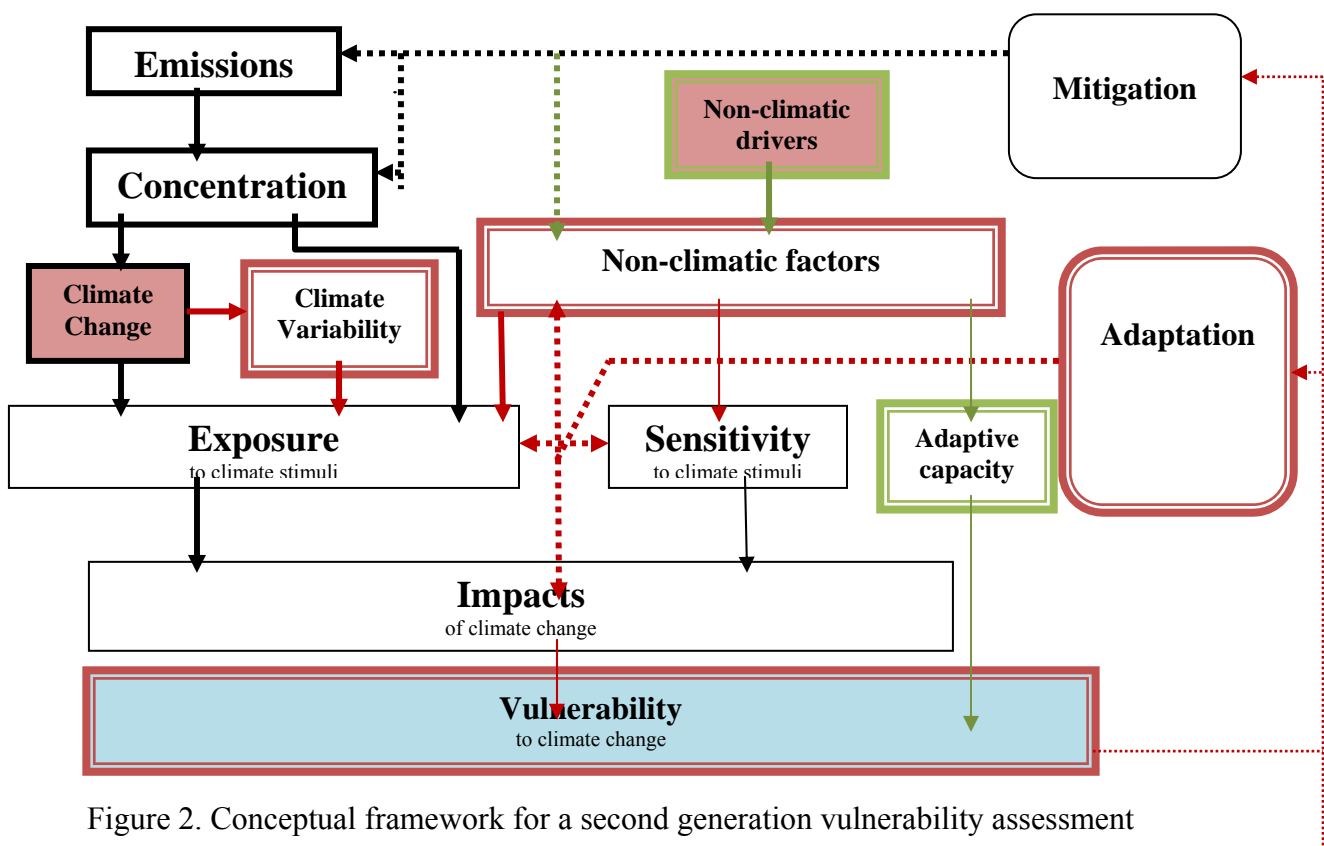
Emissions

Mitigation

Non-climatic drivers

Concentration

Non-climatic factors

Climate Change

Climate Variability

Adaptation

Exposure
to climate stimuli

Sensitivity
to climate stimuli

Adaptive capacity

Impacts
of climate change

Vulnerability
to climate change

Figure 2. Conceptual framework for a second generation vulnerability assessment